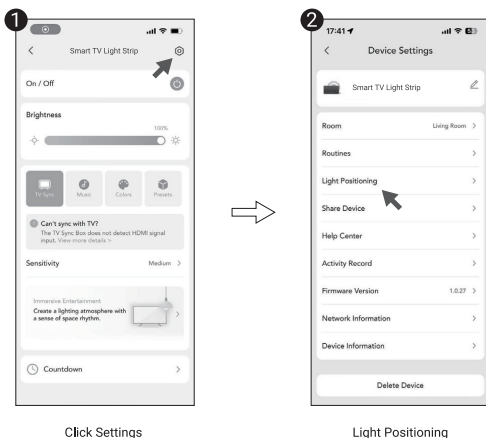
1
Smart TV Light Strip
On / Off
Brightness
100%
TV Sync
Music
Colors
Presets
Can't sync with TV?
The TV Sync Box does not detect HDMI signal input. View more details >
Sensitivity
Medium >
Immersive Entertainment
Create a lighting atmosphere with a sense of space rhythm.
Countdown

2
17:41
Device Settings
Smart TV Light Strip
Room
Living Room >
Routines
Light Positioning
Share Device
Help Center
Activity Record
Firmware Version
1.0.27 >
Network Information
Device Information
Delete Device

Click Settings

Light Positioning